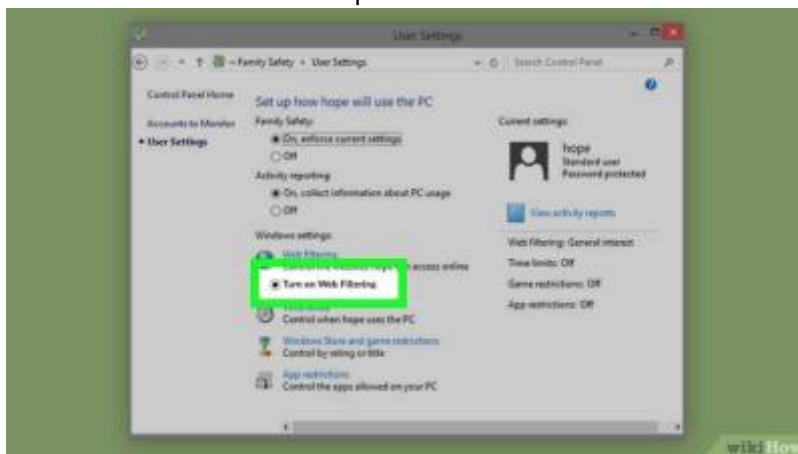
User Settings

« Family Safety › User Settings

Search Control Panel

Control Panel Home

Accounts to Monitor

User Settings

Set up how hope will use the PC

Family Safety:

On, enforce current settings

Off

Activity reporting:

On, collect information about PC usage

Off

Windows settings:

Web filtering

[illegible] access online

Turn on Web Filtering

Control when hope uses the PC

Windows Store and game restrictions

Control by rating or title

App restrictions

Control the apps allowed on your PC

Current settings:

hope

Standard user

Password protected

View activity reports

Web filtering: General interest

Time limits: Off

Game restrictions: Off

App restrictions: Off

wikiHow